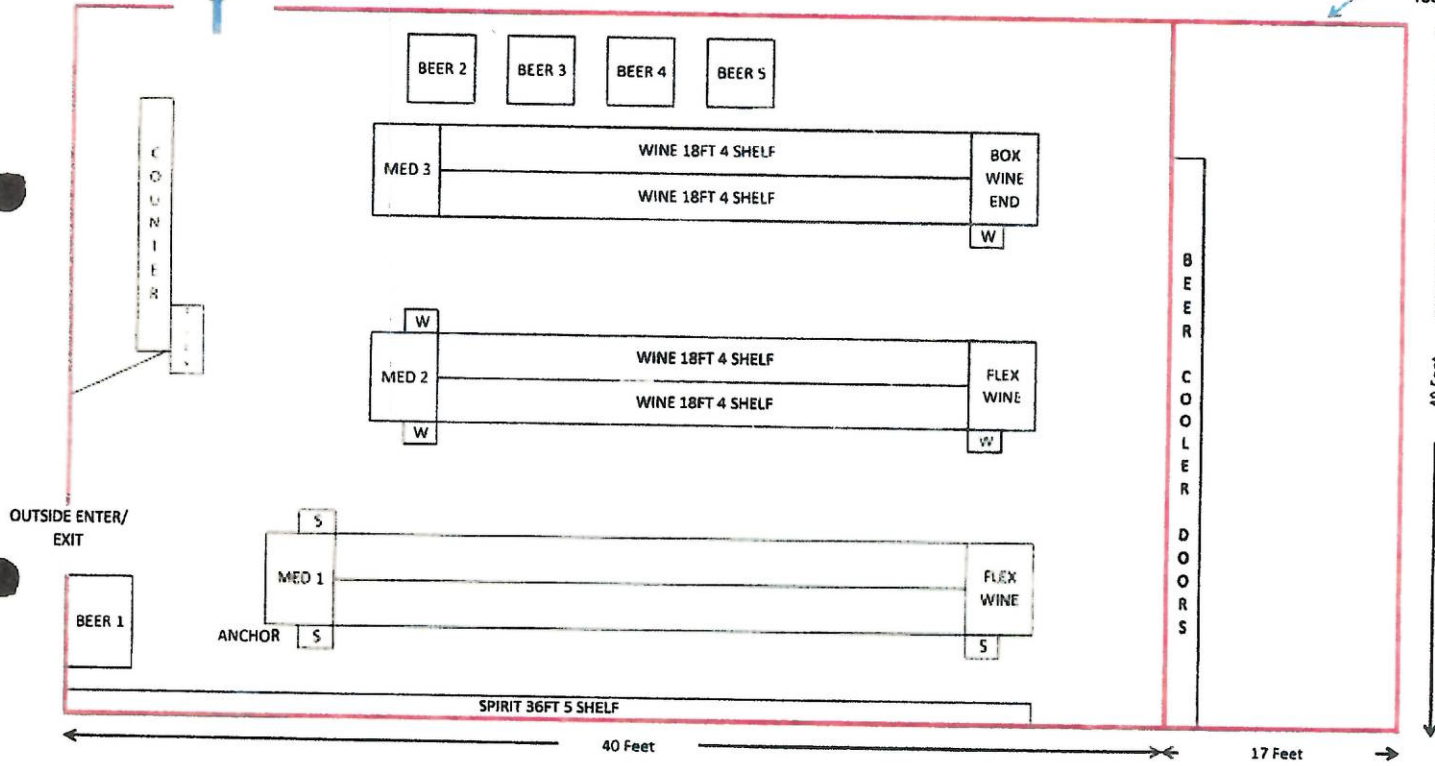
BEER 2
BEER 3
BEER 4
BEER 5

MED 3
WINE 18FT 4 SHELF
WINE 18FT 4 SHELF
BOX WINE END
W

COUNTER

BEER COOLER DOORS

W
MED 2
WINE 18FT 4 SHELF
WINE 18FT 4 SHELF
FLEX WINE
W
W

OUTSIDE ENTER/ EXIT

S
MED 1
FLEX WINE
ANCHOR
S
S

BEER 1

SPIRIT 36FT 5 SHELF

40 Feet
17 Feet